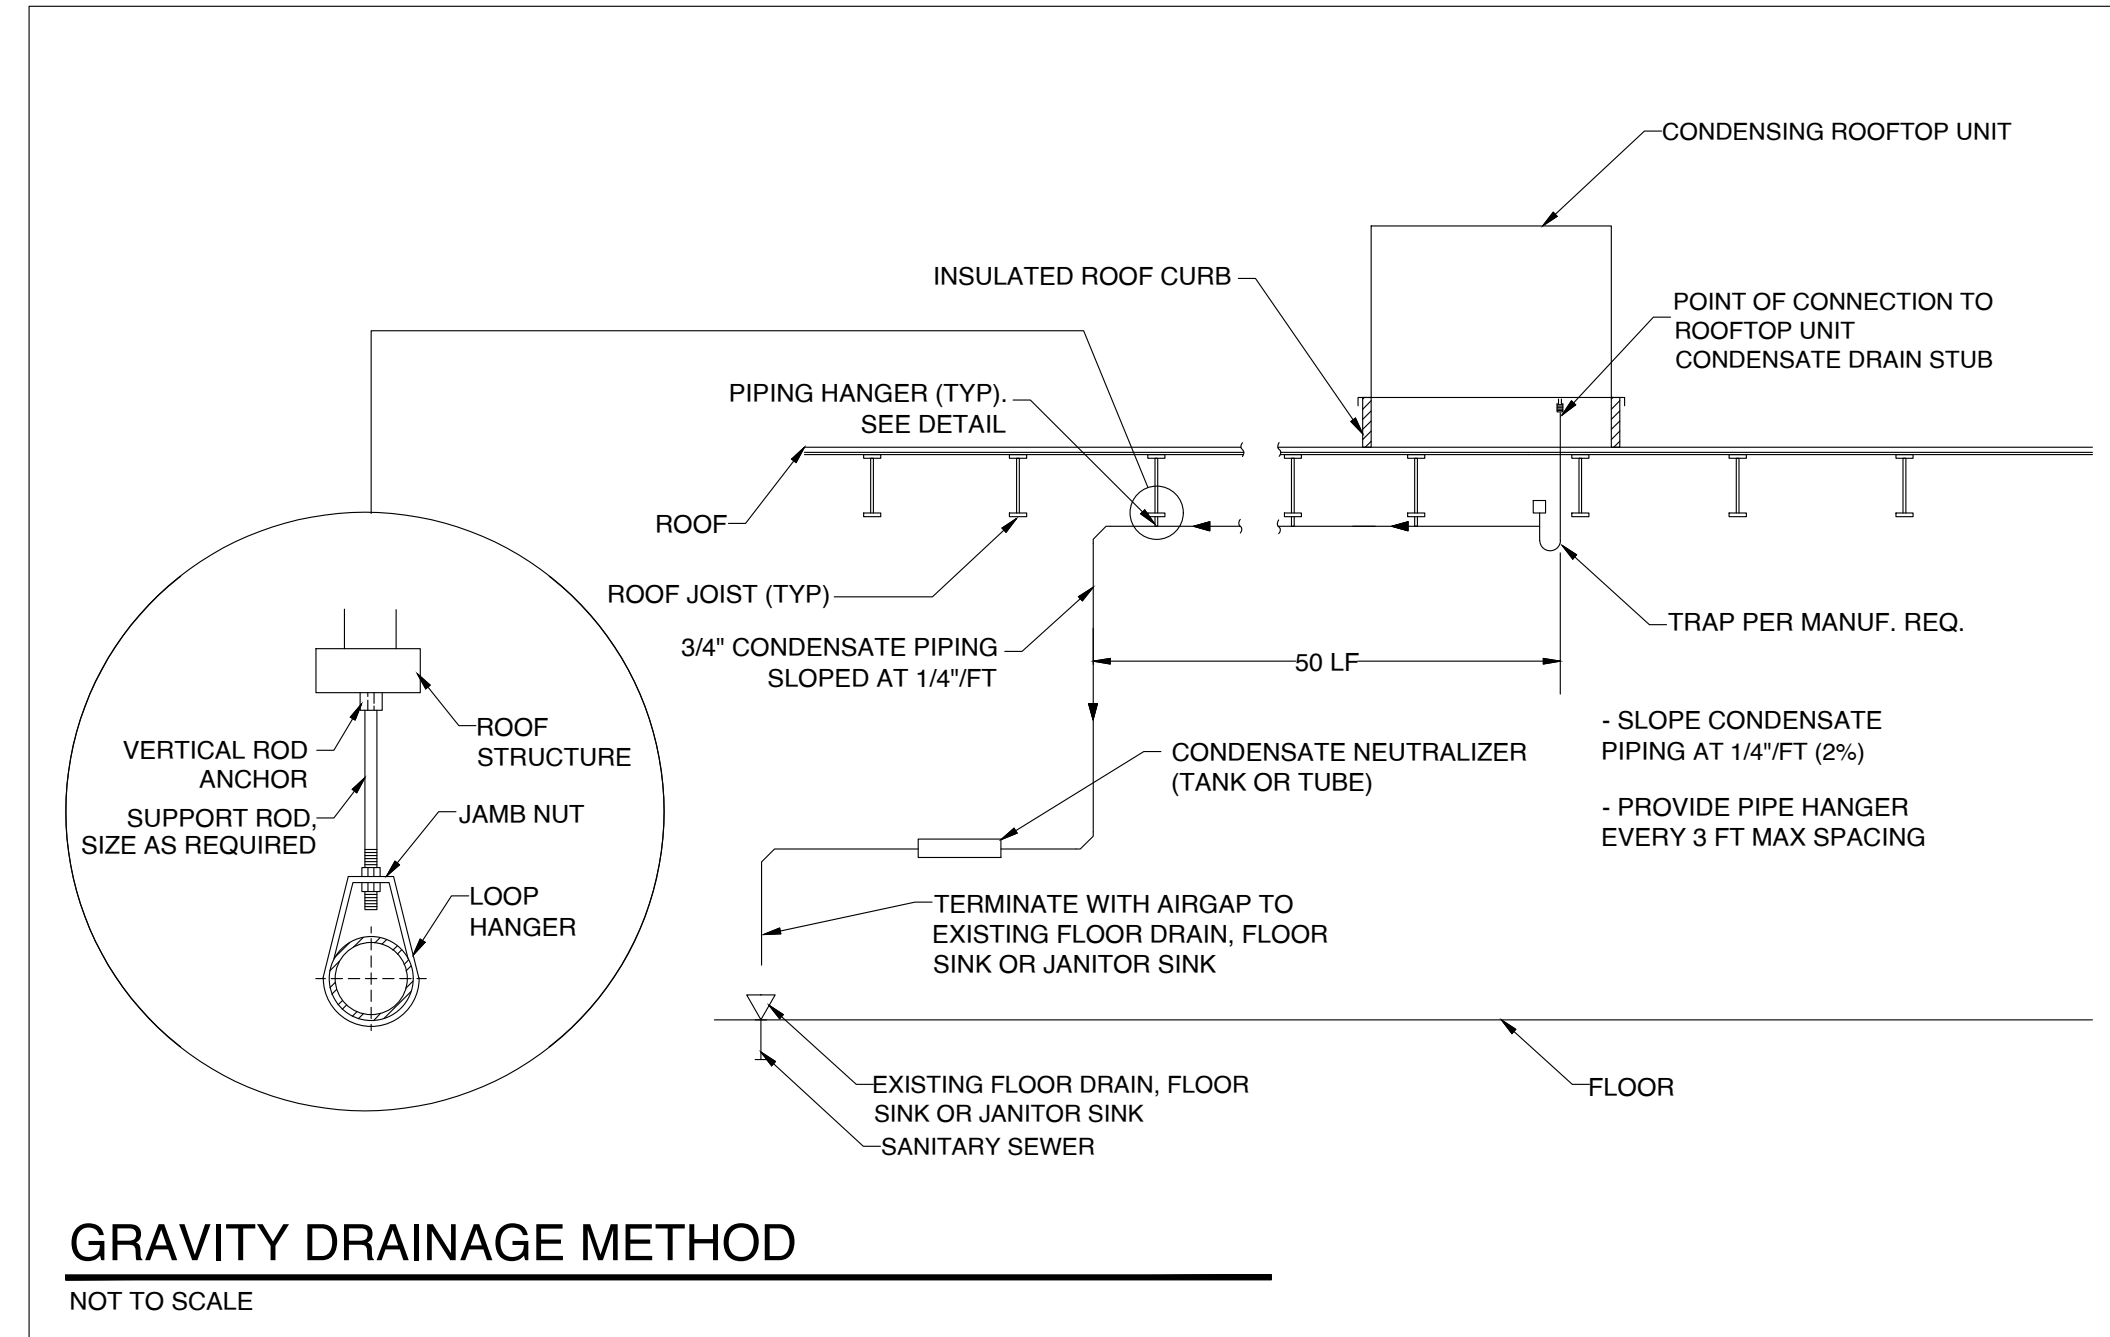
CONDENSING ROOFTOP UNIT

INSULATED ROOF CURB

POINT OF CONNECTION TO ROOFTOP UNIT CONDENSATE DRAIN STUB

PIPING HANGER (TYP). SEE DETAIL

ROOF

ROOF JOIST (TYP)

TRAP PER MANUF. REQ.

3/4" CONDENSATE PIPING SLOPED AT 1/4"/FT

50 LF

ROOF STRUCTURE

VERTICAL ROD ANCHOR

SUPPORT ROD, SIZE AS REQUIRED

JAMB NUT

LOOP HANGER

CONDENSATE NEUTRALIZER (TANK OR TUBE)

- SLOPE CONDENSATE PIPING AT 1/4"/FT (2%)

- PROVIDE PIPE HANGER EVERY 3 FT MAX SPACING

TERMINATE WITH AIRGAP TO EXISTING FLOOR DRAIN, FLOOR SINK OR JANITOR SINK

EXISTING FLOOR DRAIN, FLOOR SINK OR JANITOR SINK

SANITARY SEWER

FLOOR

GRAVITY DRAINAGE METHOD

NOT TO SCALE